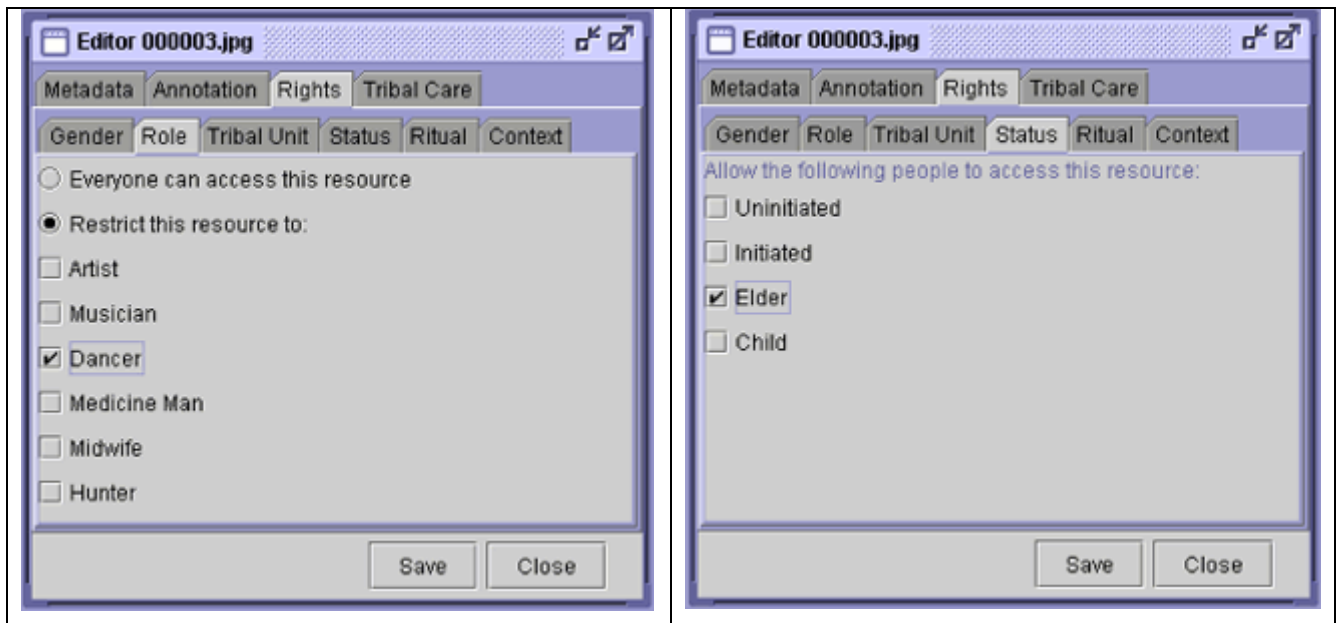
Editor 000003.jpg

Metadata | Annotation | Rights | Tribal Care

Gender | Role | Tribal Unit | Status | Ritual | Context

Everyone can access this resource

Restrict this resource to:

Artist

Musician

Dancer

Medicine Man

Midwife

Hunter

Save | Close

Editor 000003.jpg

Metadata | Annotation | Rights | Tribal Care

Gender | Role | Tribal Unit | Status | Ritual | Context

Allow the following people to access this resource:

Uninitiated

Initiated

Elder

Child

Save | Close